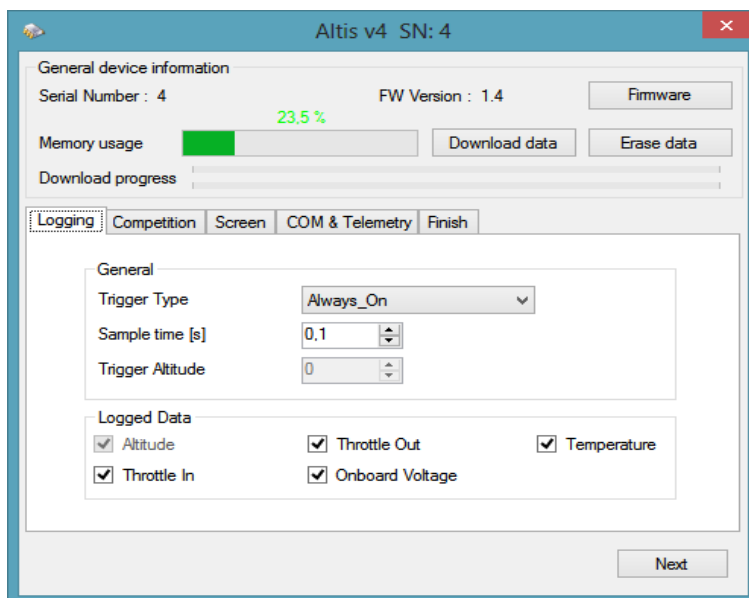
Altis v4 SN: 4

General device information

Serial Number : 4

FW Version : 1.4

Firmware

23.5 %

Memory usage

Download data

Erase data

Download progress

Logging | Competition | Screen | COM & Telemetry | Finish

General

Trigger Type
Always_On

Sample time [s]
0,1

Trigger Altitude
0

Logged Data

Altitude
Throttle Out
Temperature
Throttle In
Onboard Voltage

Next